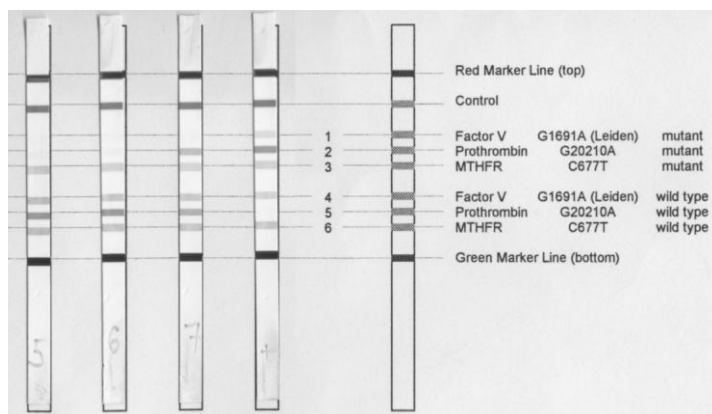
Red Marker Line (top)

Control

1 Factor V G1691A (Leiden) mutant
2 Prothrombin G20210A mutant
3 MTHFR C677T mutant

4 Factor V G1691A (Leiden) wild type
5 Prothrombin G20210A wild type
6 MTHFR C677T wild type

Green Marker Line (bottom)

5
6
7
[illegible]